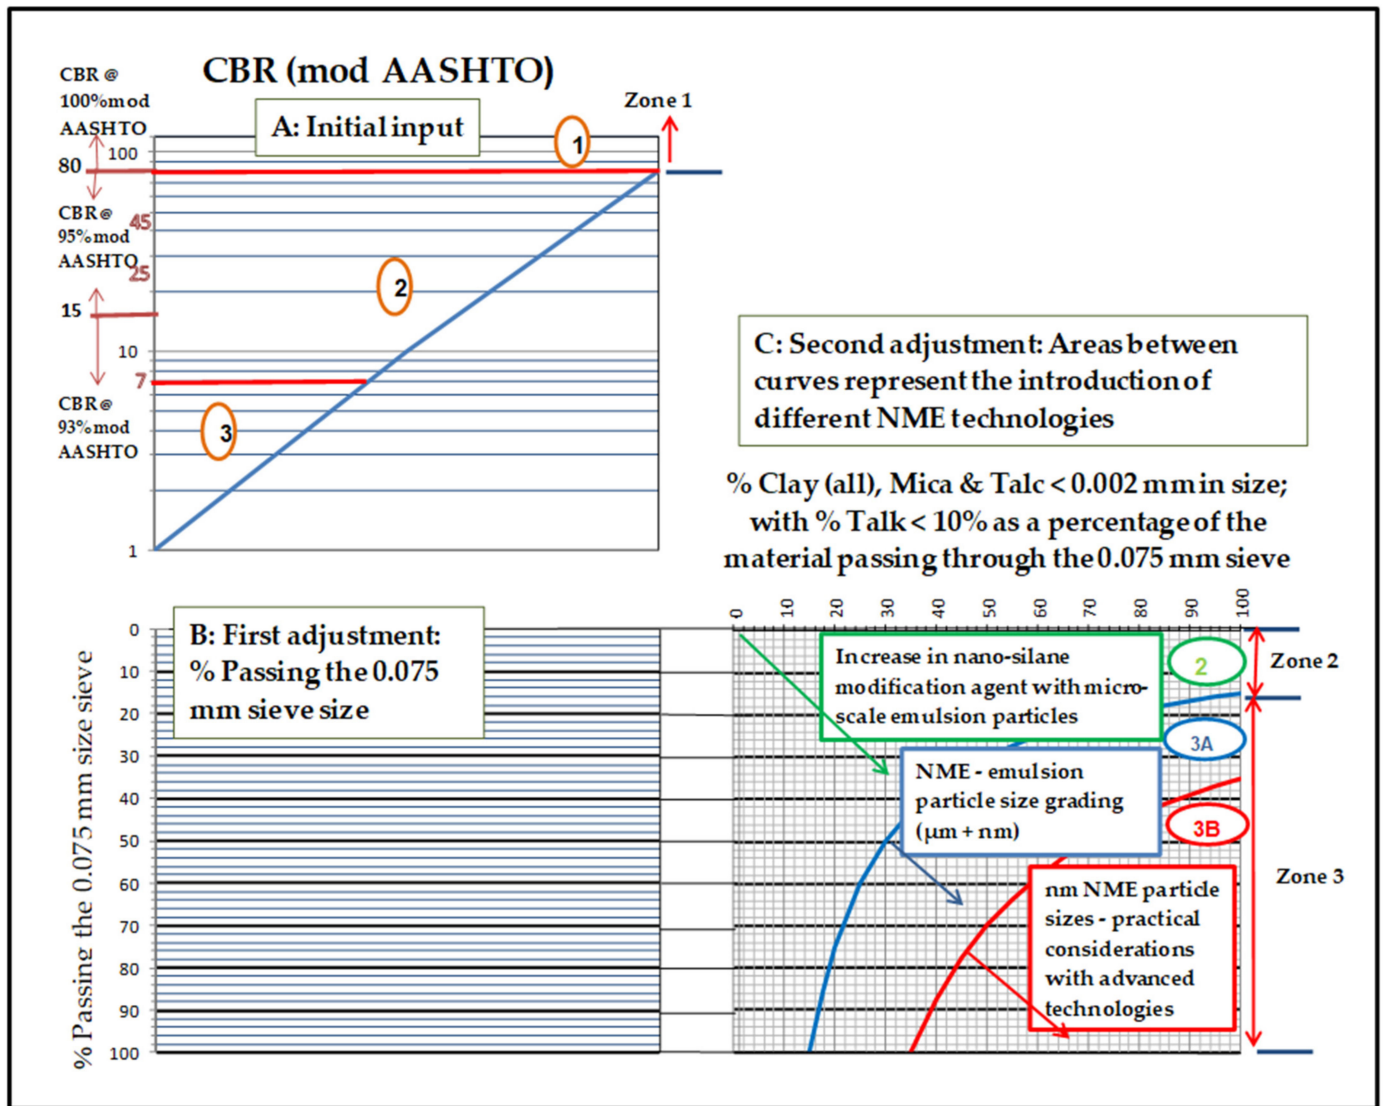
CBR (mod AASHTO)

CBR @ 100% mod AASHTO

A: Initial input

Zone 1

1

100

80

CBR @ 95% mod AASHTO

45

25

2

15

10

7

CBR @ 93% mod AASHTO

3

1

C: Second adjustment: Areas between curves represent the introduction of different NME technologies

% Clay (all), Mica & Talc < 0.002 mm in size; with % Talk < 10% as a percentage of the material passing through the 0.075 mm sieve

0 10 20 30 40 50 60 70 80 90 100

B: First adjustment: % Passing the 0.075 mm sieve size

% Passing the 0.075 mm size sieve

0
10
20
30
40
50
60
70
80
90
100

Increase in nano-silane modification agent with micro-scale emulsion particles

2

Zone 2

3A

NME - emulsion particle size grading (μm + nm)

3B

nm NME particle sizes - practical considerations with advanced technologies

Zone 3